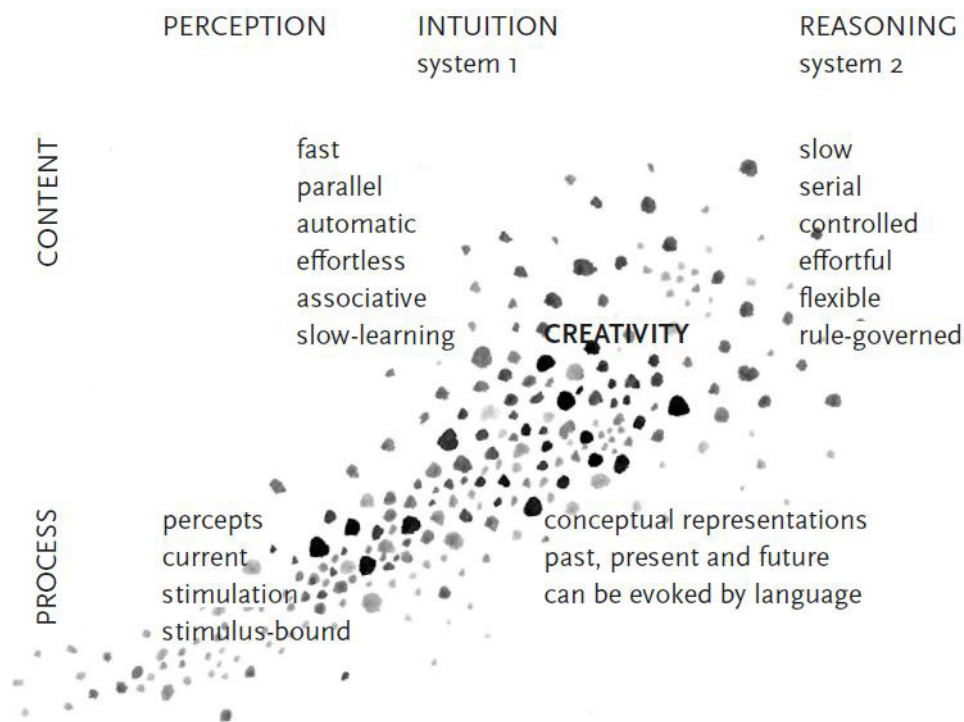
PERCEPTION

INTUITION
system 1

REASONING
system 2

CONTENT

fast
parallel
automatic
effortless
associative
slow-learning

slow
serial
controlled
effortful
flexible
rule-governed

CREATIVITY

PROCESS

percepts
current
stimulation
stimulus-bound

conceptual representations
past, present and future
can be evoked by language